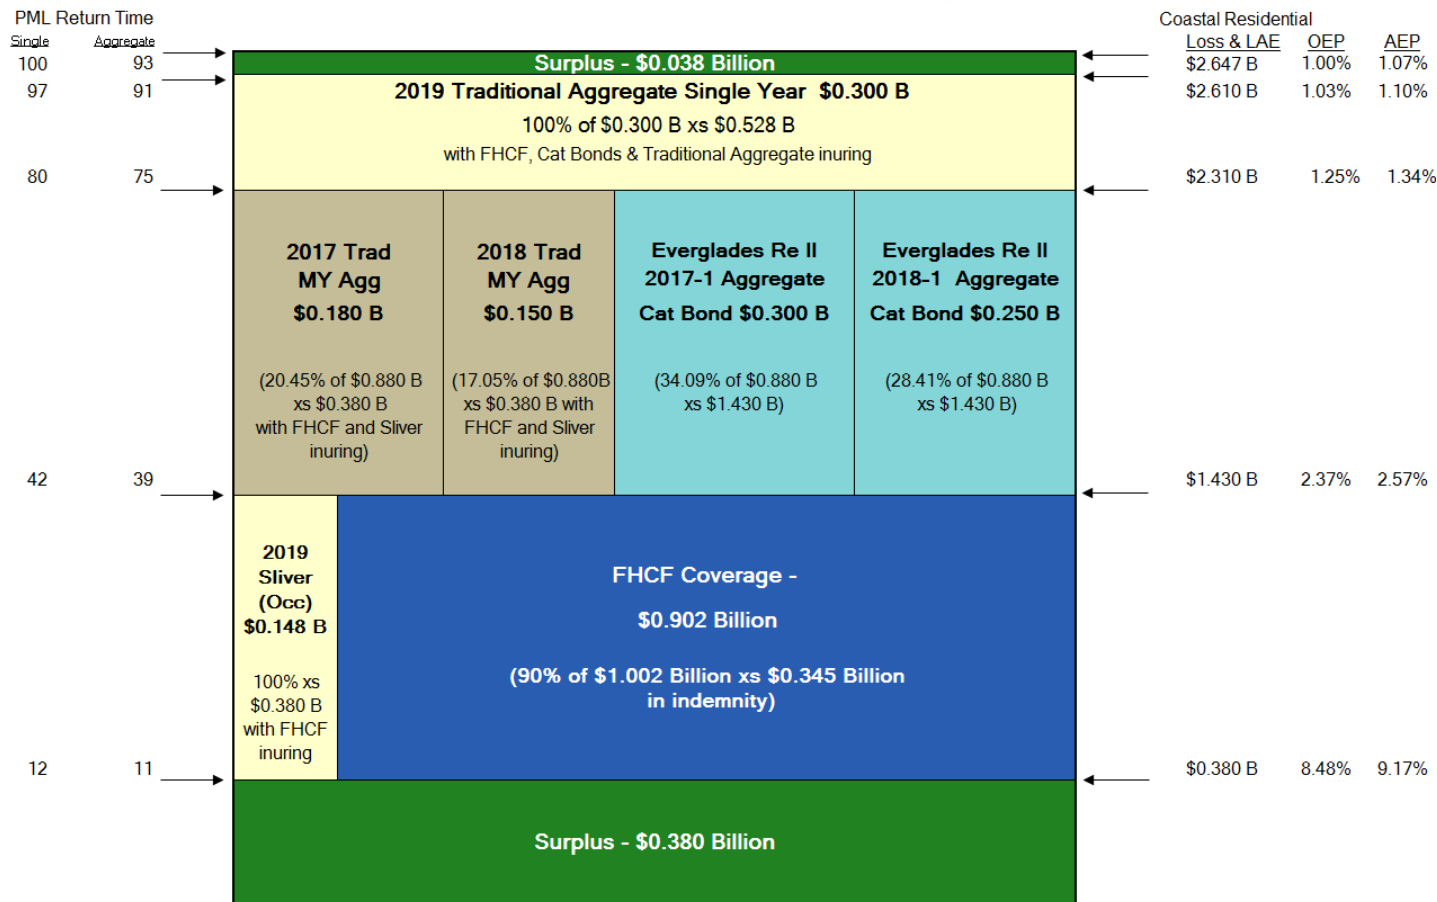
PML Return Time

| Single | Aggregate |
|---|---|
| 100 | 93 |
| 97 | 91 |
| 80 | 75 |
| 42 | 39 |
| 12 | 11 |

Surplus - $0.038 Billion

2019 Traditional Aggregate Single Year $0.300 B

100% of $0.300 B xs $0.528 B

with FHCF, Cat Bonds & Traditional Aggregate inuring

2017 Trad MY Agg $0.180 B

(20.45% of $0.880 B xs $0.380 B with FHCF and Sliver inuring)

2018 Trad MY Agg $0.150 B

(17.05% of $0.880B xs $0.380 B with FHCF and Sliver inuring)

Everglades Re II 2017-1 Aggregate Cat Bond $0.300 B

(34.09% of $0.880 B xs $1.430 B)

Everglades Re II 2018-1 Aggregate Cat Bond $0.250 B

(28.41% of $0.880 B xs $1.430 B)

2019 Sliver (Occ) $0.148 B

100% xs $0.380 B with FHCF inuring

FHCF Coverage -

$0.902 Billion

(90% of $1.002 Billion xs $0.345 Billion in indemnity)

Surplus - $0.380 Billion

Coastal Residential

| Loss & LAE | OEP | AEP |
|---|---|---|
| $2.647 B | 1.00% | 1.07% |
| $2.610 B | 1.03% | 1.10% |
| $2.310 B | 1.25% | 1.34% |
| $1.430 B | 2.37% | 2.57% |
| $0.380 B | 8.48% | 9.17% |